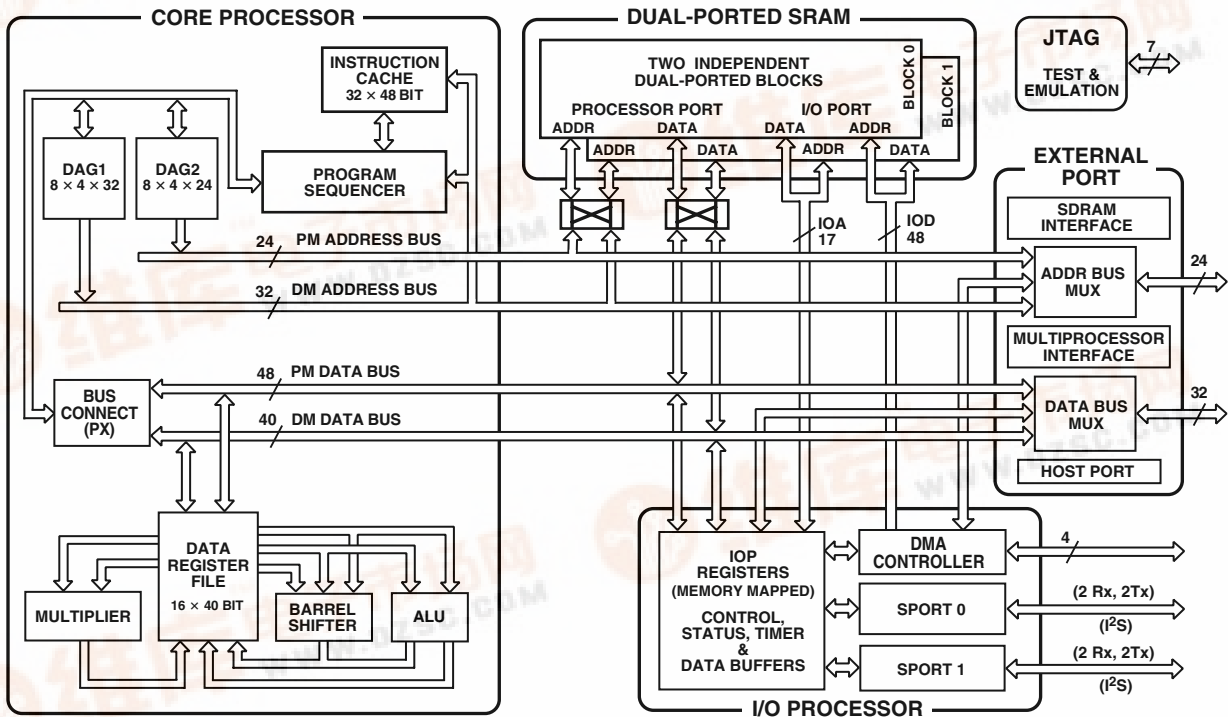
CORE PROCESSOR

INSTRUCTION CACHE
32 × 48 BIT

DAG1
8 × 4 × 32

DAG2
8 × 4 × 24

PROGRAM SEQUENCER

24 PM ADDRESS BUS

32 DM ADDRESS BUS

BUS CONNECT (PX)

48 PM DATA BUS

40 DM DATA BUS

DATA REGISTER FILE
16 × 40 BIT

MULTIPLIER

BARREL SHIFTER

ALU

DUAL-PORTED SRAM

TWO INDEPENDENT DUAL-PORTED BLOCKS

BLOCK 0

BLOCK 1

PROCESSOR PORT

I/O PORT

ADDR DATA DATA ADDR

ADDR DATA ADDR DATA

IOA 17

IOD 48

JTAG

TEST & EMULATION

7

EXTERNAL PORT

SDRAM INTERFACE

ADDR BUS MUX

24

MULTIPROCESSOR INTERFACE

DATA BUS MUX

32

HOST PORT

IOP REGISTERS (MEMORY MAPPED)

CONTROL, STATUS, TIMER & DATA BUFFERS

DMA CONTROLLER

4

SPORT 0

(2 Rx, 2Tx)

($I^2S$)

SPORT 1

(2 Rx, 2Tx)

($I^2S$)

I/O PROCESSOR